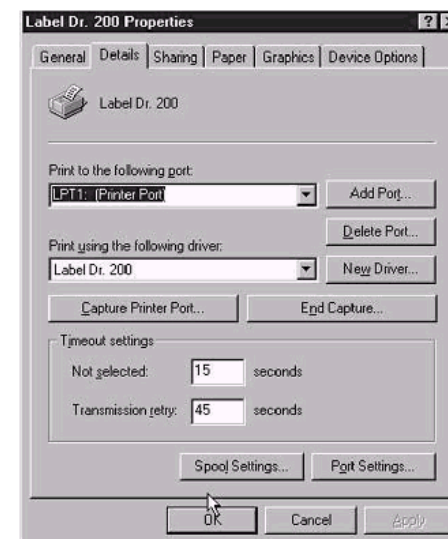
Label Dr. 200 Properties

?

General | Details | Sharing | Paper | Graphics | Device Options

Label Dr. 200

Print to the following port:

LPT1: (Printer Port)

Add Port...

Delete Port...

Print using the following driver:

Label Dr. 200

New Driver...

Capture Printer Port...

End Capture...

Timeout settings

Not selected: 15 seconds

Transmission retry: 45 seconds

Spool Settings...

Port Settings...

OK

Cancel

Apply